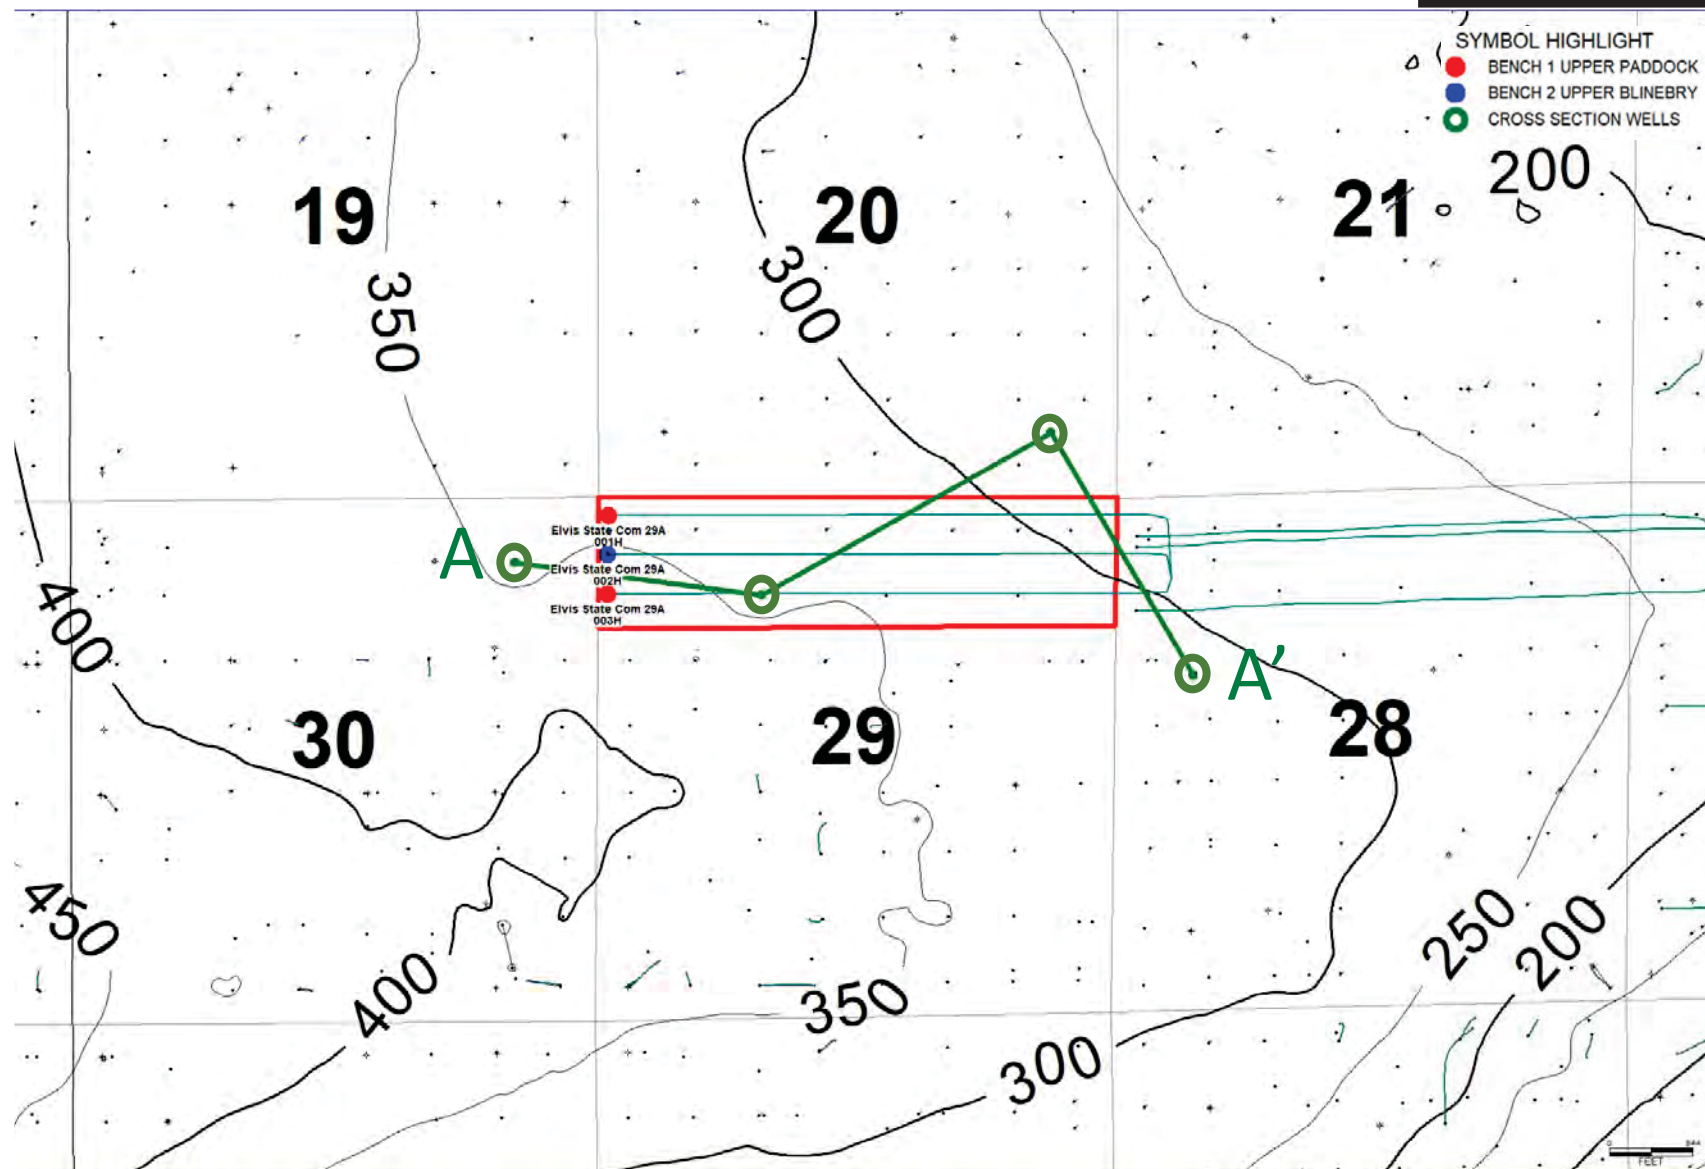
SYMBOL HIGHLIGHT
BENCH 1 UPPER PADDOCK
BENCH 2 UPPER BLINEBRY
CROSS SECTION WELLS

19
350
20
300
21
200

A
Elvis State Com 29A 001H
Elvis State Com 29A 002H
Elvis State Com 29A 003H
A'

400
30
29
28
450
400
350
300
250
200

FEET